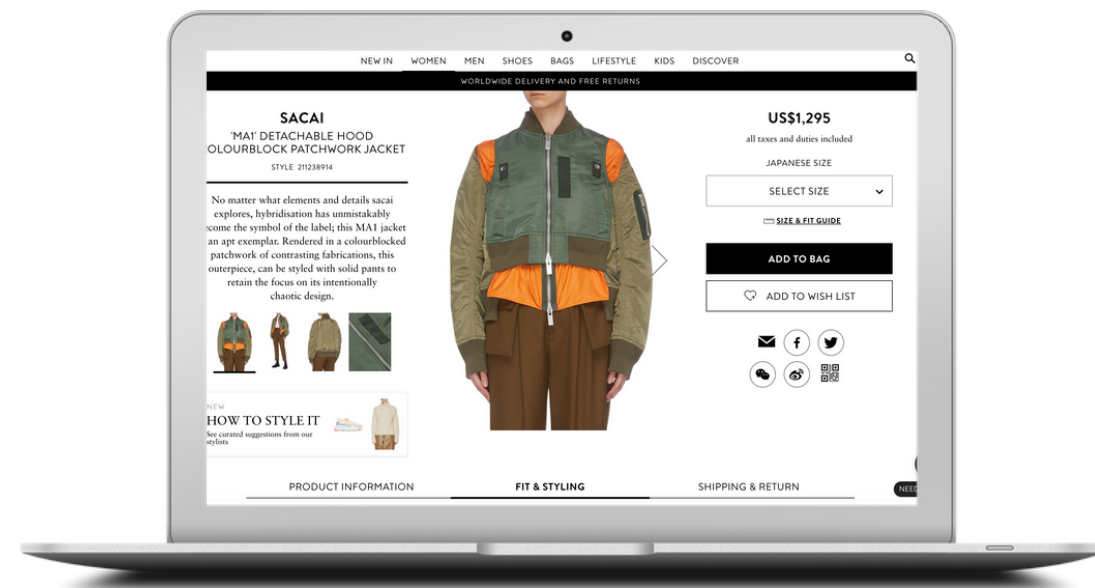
NEW IN WOMEN MEN SHOES BAGS LIFESTYLE KIDS DISCOVER

WORLDWIDE DELIVERY AND FREE RETURNS

SACAI

'MA1' DETACHABLE HOOD OLOURBLOCK PATCHWORK JACKET

STYLE 211238914

No matter what elements and details sacai explores, hybridisation has unmistakably come the symbol of the label; this MA1 jacket an apt exemplar. Rendered in a colourblocked patchwork of contrasting fabrications, this outerpiece, can be styled with solid pants to retain the focus on its intentionally chaotic design.

NEW
HOW TO STYLE IT
See curated suggestions from our stylists

US$1,295

all taxes and duties included

JAPANESE SIZE

SELECT SIZE

SIZE & FIT GUIDE

ADD TO BAG

ADD TO WISH LIST

PRODUCT INFORMATION

FIT & STYLING

SHIPPING & RETURN

NEE